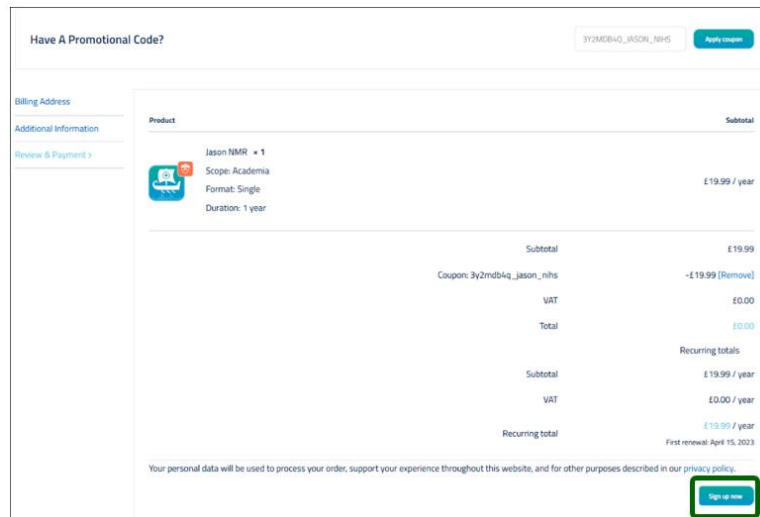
Have A Promotional Code?

3Y2MDB4Q_JASON_NIHS

Apply coupon

Billing Address

Additional Information

Review & Payment >

| Product | Subtotal |
|---|---|
| Jason NMR × 1<br>Scope: Academia<br>Format: Single<br>Duration: 1 year | £19.99 / year |
| Subtotal | £19.99 |
| Coupon: 3y2mdb4q_jason_nihs | -£19.99 [Remove] |
| VAT | £0.00 |
| Total | £0.00 |
| | Recurring totals |
| Subtotal | £19.99 / year |
| VAT | £0.00 / year |
| Recurring total | £19.99 / year<br>First renewal: April 15, 2023 |

Your personal data will be used to process your order, support your experience throughout this website, and for other purposes described in our privacy policy.

Sign up now